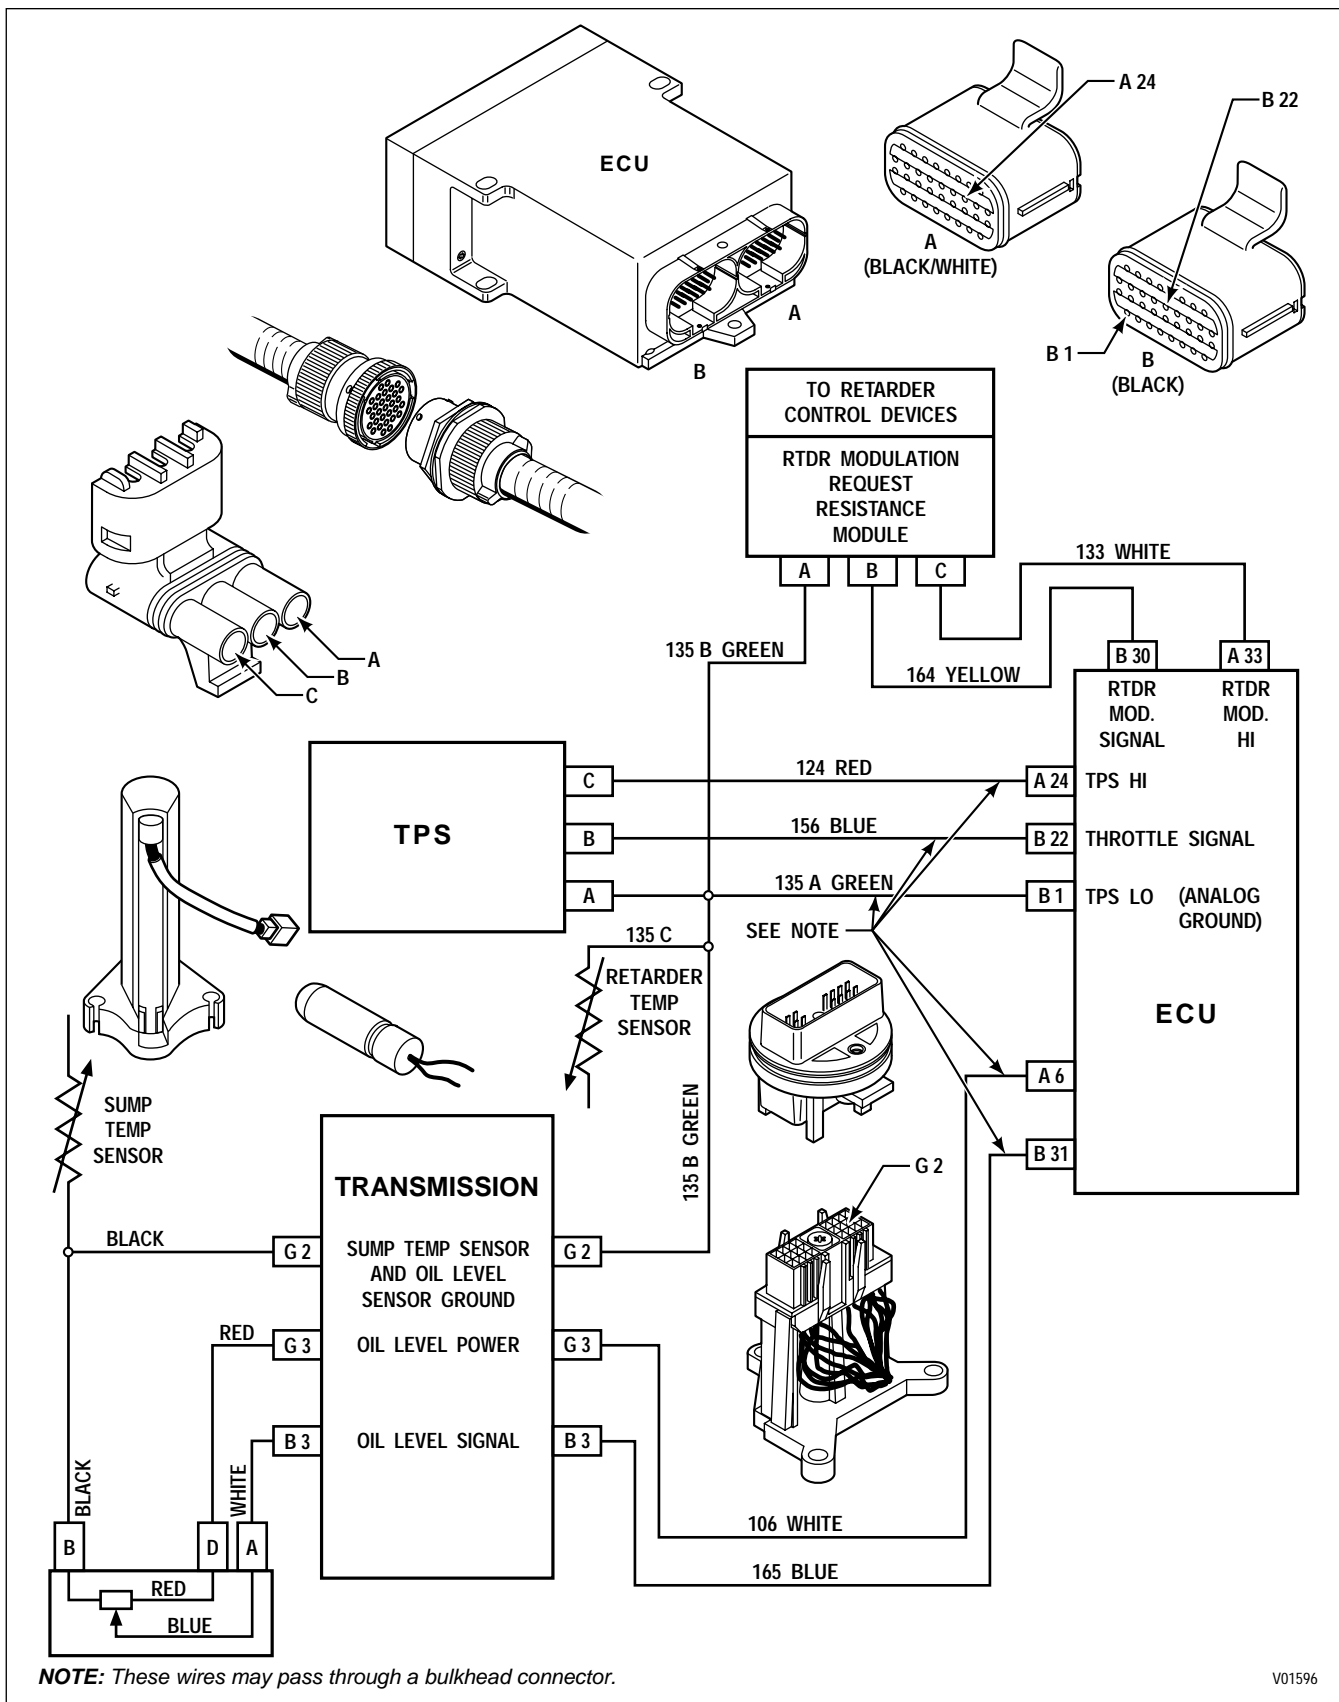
ECU

A

B

A 24

A
(BLACK/WHITE)

B 22

B 1

B
(BLACK)

A

B

C

TO RETARDER CONTROL DEVICES

RTDR MODULATION REQUEST RESISTANCE MODULE

A B C

133 WHITE

135 B GREEN

164 YELLOW

B 30

A 33

RTDR MOD. SIGNAL

RTDR MOD. HI

TPS

C

B

A

124 RED

156 BLUE

135 A GREEN

A 24 TPS HI

B 22 THROTTLE SIGNAL

B 1 TPS LO (ANALOG GROUND)

SEE NOTE

135 C

RETARDER TEMP SENSOR

ECU

A 6

B 31

SUMP TEMP SENSOR

135 B GREEN

G 2

TRANSMISSION

BLACK

G 2 SUMP TEMP SENSOR AND OIL LEVEL SENSOR GROUND G 2

RED

G 3 OIL LEVEL POWER G 3

B 3 OIL LEVEL SIGNAL B 3

BLACK

WHITE

B D A

RED

BLUE

106 WHITE

165 BLUE

NOTE: These wires may pass through a bulkhead connector.

V01596